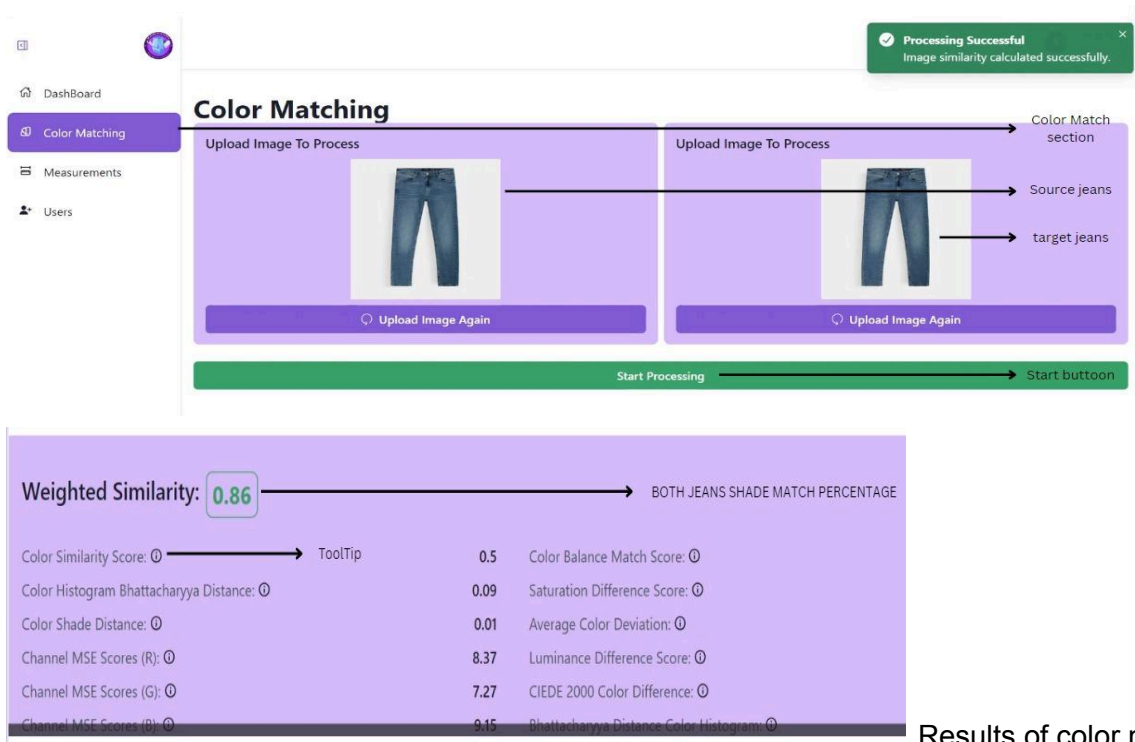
Processing Successful
Image similarity calculated successfully.

DashBoard
Color Matching
Measurements
Users

Color Matching

Color Match section

Upload Image To Process

Upload Image To Process

Source jeans

target jeans

Upload Image Again

Upload Image Again

Start Processing

Start buttoon

Weighted Similarity: 0.86

BOTH JEANS SHADE MATCH PERCENTAGE

Color Similarity Score: ⓘ

ToolTip

Color Histogram Bhattacharyya Distance: ⓘ

Color Shade Distance: ⓘ

Channel MSE Scores (R): ⓘ

Channel MSE Scores (G): ⓘ

Channel MSE Scores (B): ⓘ

| | | |
|---|---|---|
| 0.5 | Color Balance Match Score: ⓘ | |
| 0.09 | Saturation Difference Score: ⓘ | |
| 0.01 | Average Color Deviation: ⓘ | |
| 8.37 | Luminance Difference Score: ⓘ | |
| 7.27 | CIEDE 2000 Color Difference: ⓘ | |
| 9.15 | Bhattacharyya Distance Color Histogram: ⓘ | |

Results of color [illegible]